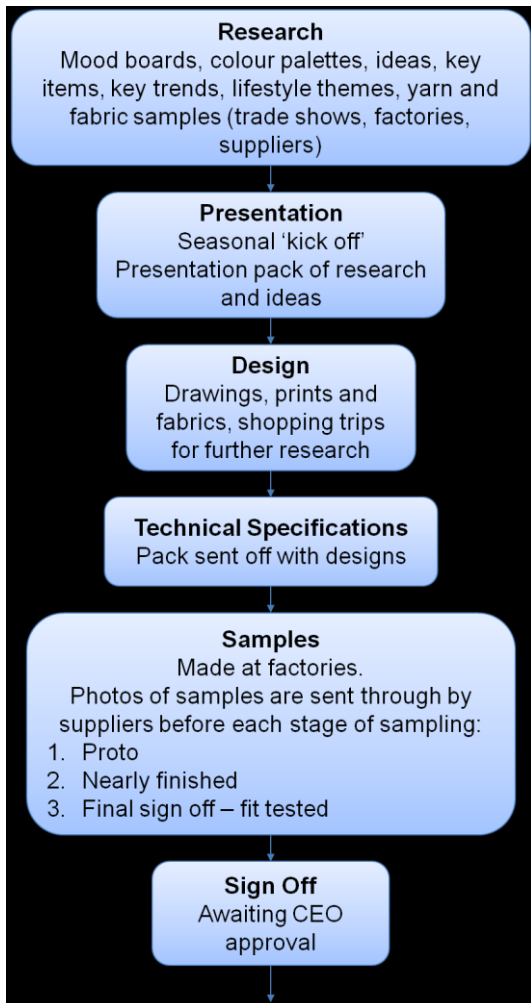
Research
Mood boards, colour palettes, ideas, key items, key trends, lifestyle themes, yarn and fabric samples (trade shows, factories, suppliers)

Presentation
Seasonal 'kick off'
Presentation pack of research and ideas

Design
Drawings, prints and fabrics, shopping trips for further research

Technical Specifications
Pack sent off with designs

Samples
Made at factories.
Photos of samples are sent through by suppliers before each stage of sampling:
1. Proto
2. Nearly finished
3. Final sign off – fit tested

Sign Off
Awaiting CEO approval